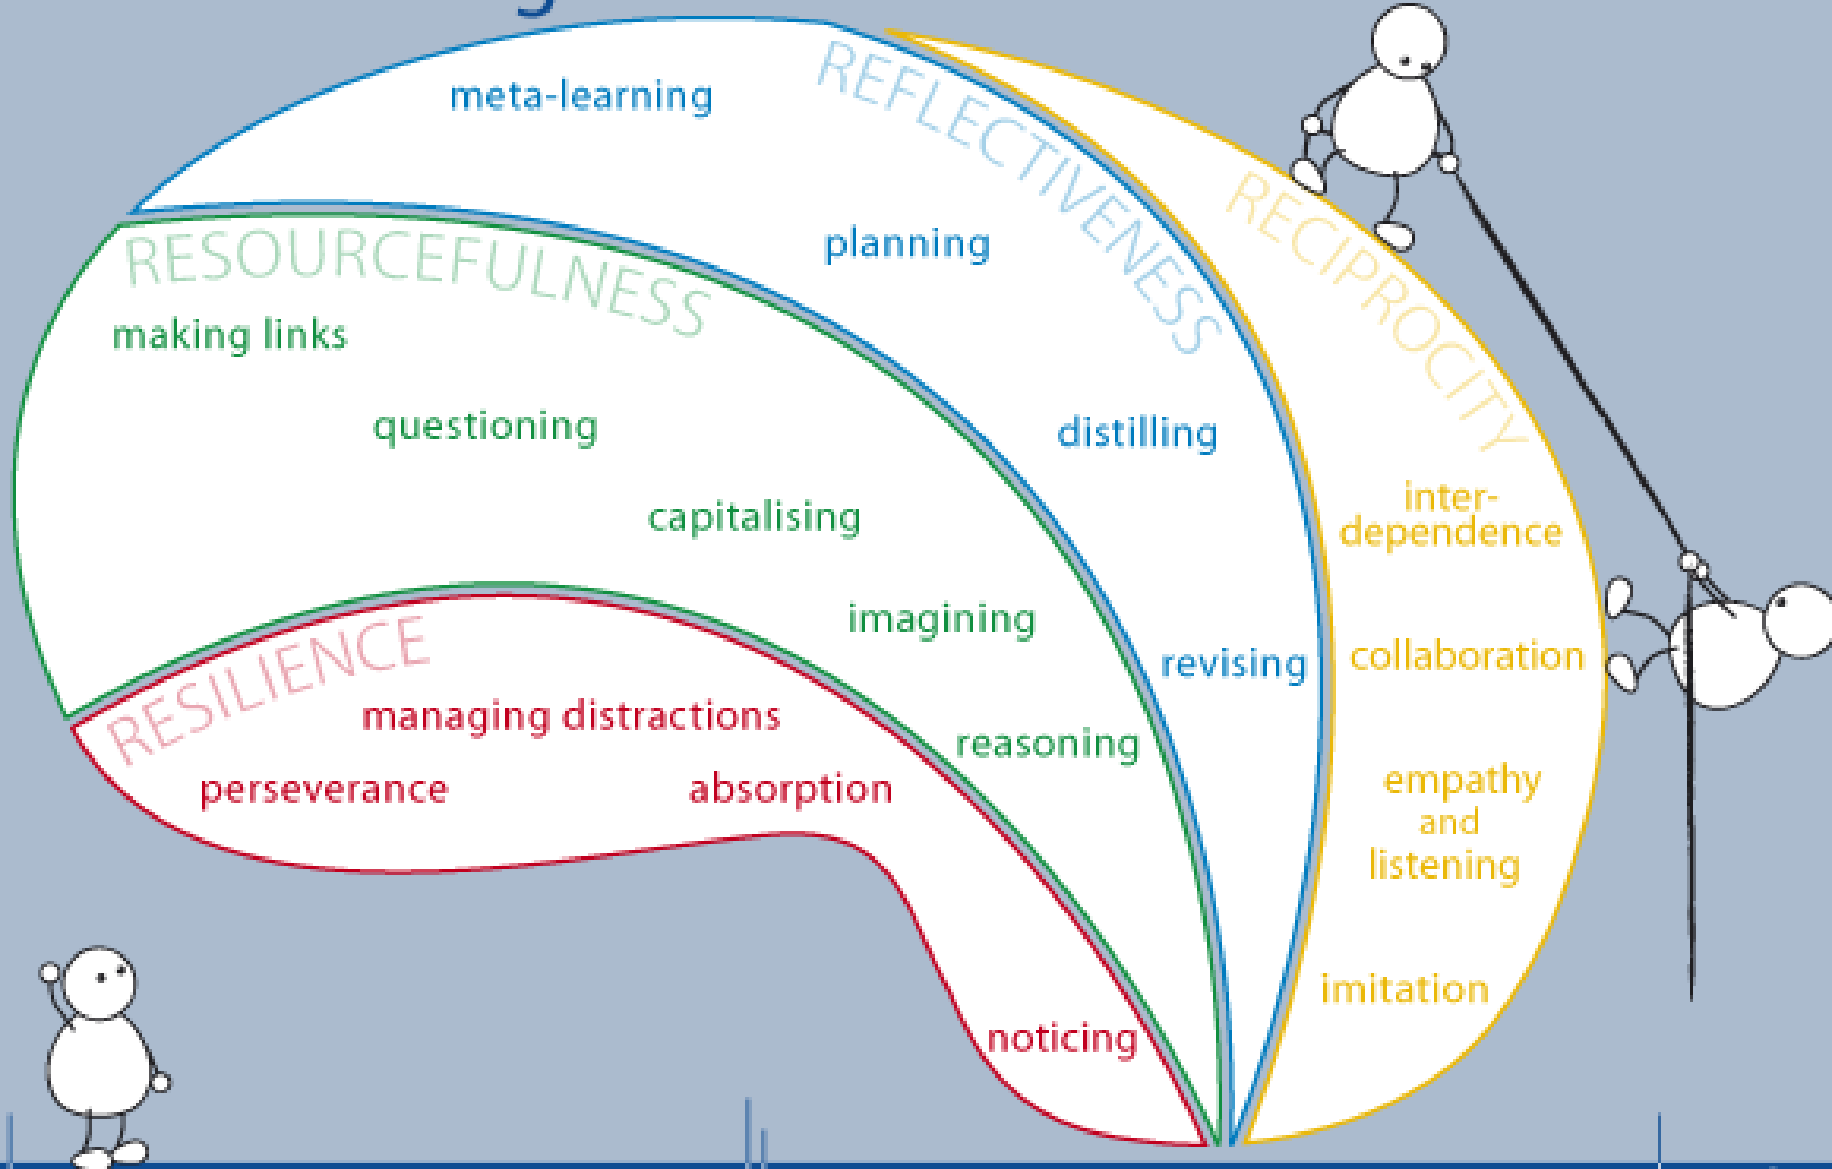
meta-learning

REFLECTIVENESS

planning

distilling

revising

RECIPROCITY

inter-dependence

collaboration

empathy and listening

imitation

RESOURCEFULNESS

making links

questioning

capitalising

imagining

reasoning

RESILIENCE

managing distractions

perseverance

absorption

noticing